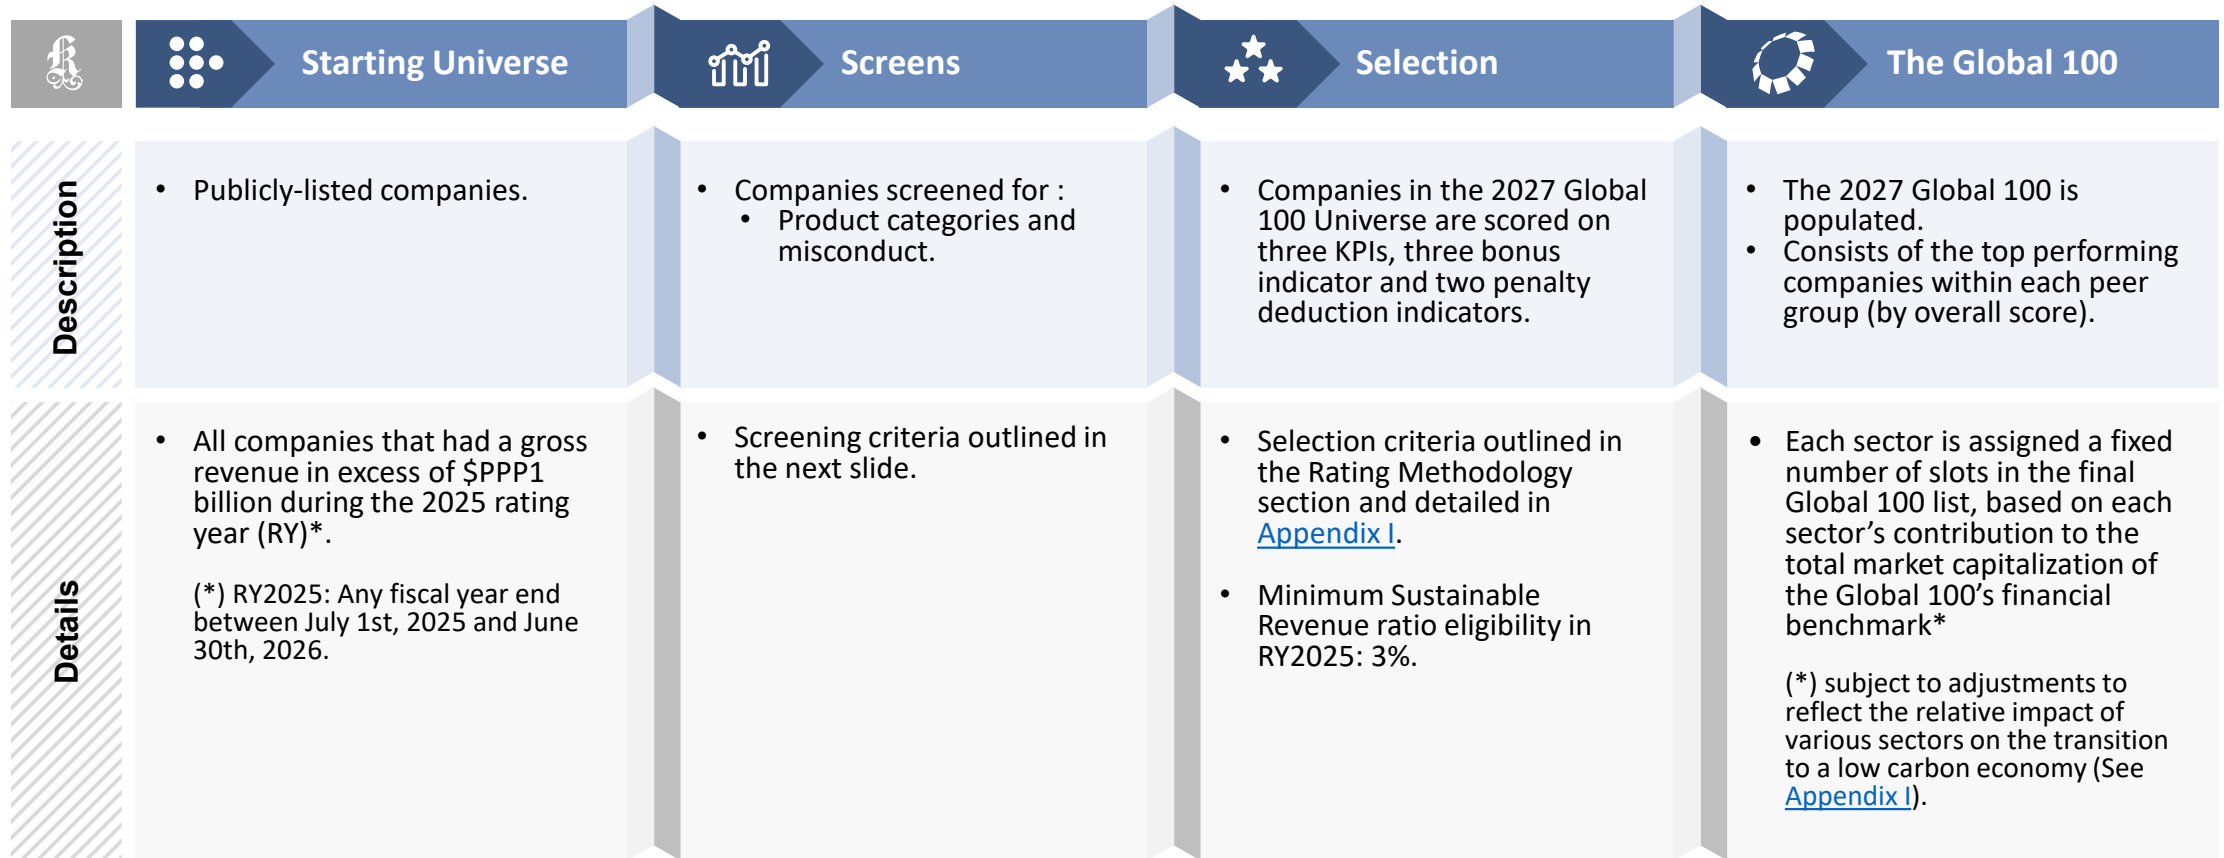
Starting Universe

Screens

Selection

The Global 100

Description

• Publicly-listed companies.

• Companies screened for :
  • Product categories and misconduct.

• Companies in the 2027 Global 100 Universe are scored on three KPIs, three bonus indicator and two penalty deduction indicators.

• The 2027 Global 100 is populated.
• Consists of the top performing companies within each peer group (by overall score).

Details

• All companies that had a gross revenue in excess of $PPP1 billion during the 2025 rating year (RY)*.

(*) RY2025: Any fiscal year end between July 1st, 2025 and June 30th, 2026.

• Screening criteria outlined in the next slide.

• Selection criteria outlined in the Rating Methodology section and detailed in Appendix I.

• Minimum Sustainable Revenue ratio eligibility in RY2025: 3%.

• Each sector is assigned a fixed number of slots in the final Global 100 list, based on each sector’s contribution to the total market capitalization of the Global 100’s financial benchmark*

(*) subject to adjustments to reflect the relative impact of various sectors on the transition to a low carbon economy (See Appendix I).